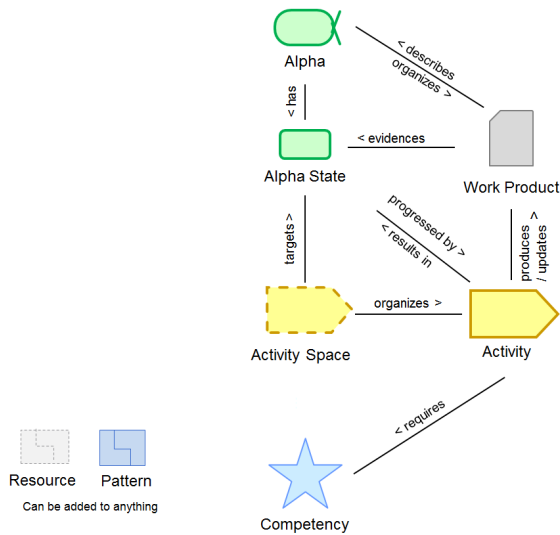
Alpha

< describes
organizes >

< has

Alpha State

< evidences

Work Product

progressed by >
< results in

targets >

produces / updates >

organizes >

Activity Space

Activity

< requires

Resource

Pattern

Can be added to anything

Competency